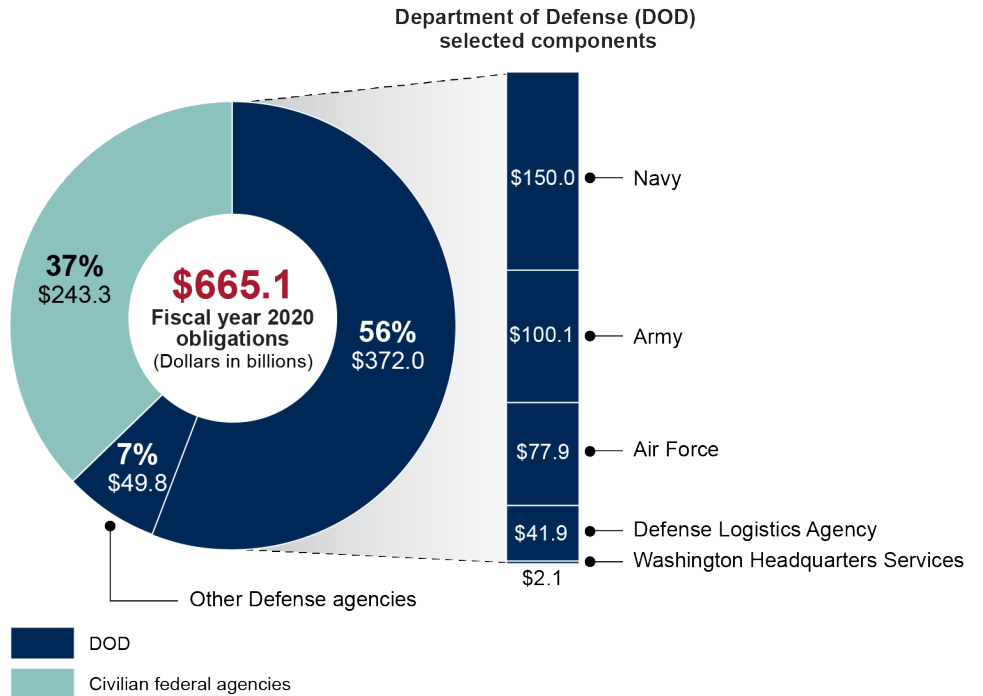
Department of Defense (DOD) selected components

$665.1
Fiscal year 2020 obligations
(Dollars in billions)

37%
$243.3

56%
$372.0

7%
$49.8

$150.0 Navy
$100.1 Army
$77.9 Air Force
$41.9 Defense Logistics Agency
Washington Headquarters Services
$2.1

Other Defense agencies

DOD
Civilian federal agencies